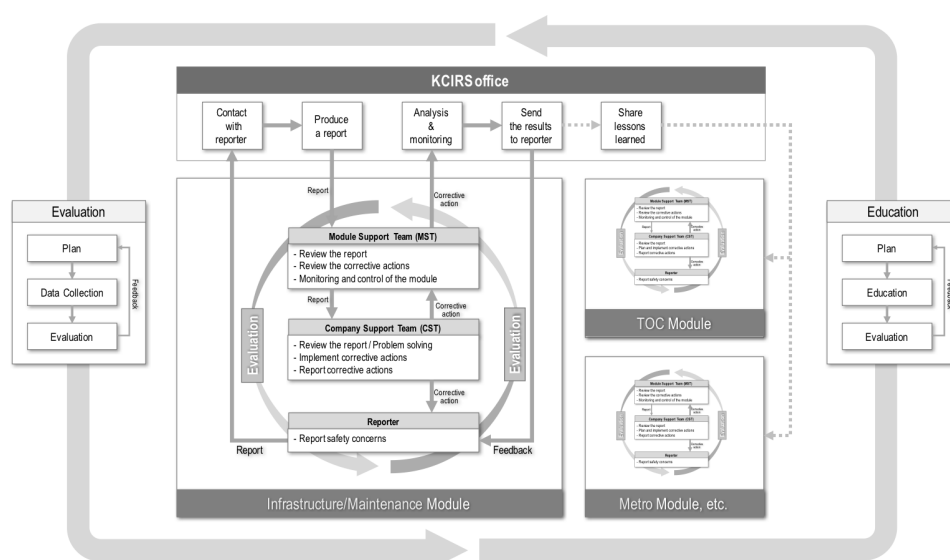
KCIRS office

Contact with reporter

Produce a report

Analysis & monitoring

Send the results to reporter

Share lessons learned

Evaluation

Plan

Data Collection

Evaluation

Feedback

Report

Corrective action

Module Support Team (MST)

- Review the report
- Review the corrective actions
- Monitoring and control of the module

Report

Corrective action

Company Support Team (CST)

- Review the report / Problem solving
- Implement corrective actions
- Report corrective actions

Corrective action

Reporter

- Report safety concerns

Evaluation

Evaluation

Report

Feedback

Infrastructure/Maintenance Module

TOC Module

Metro Module, etc.

Education

Plan

Education

Evaluation

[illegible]